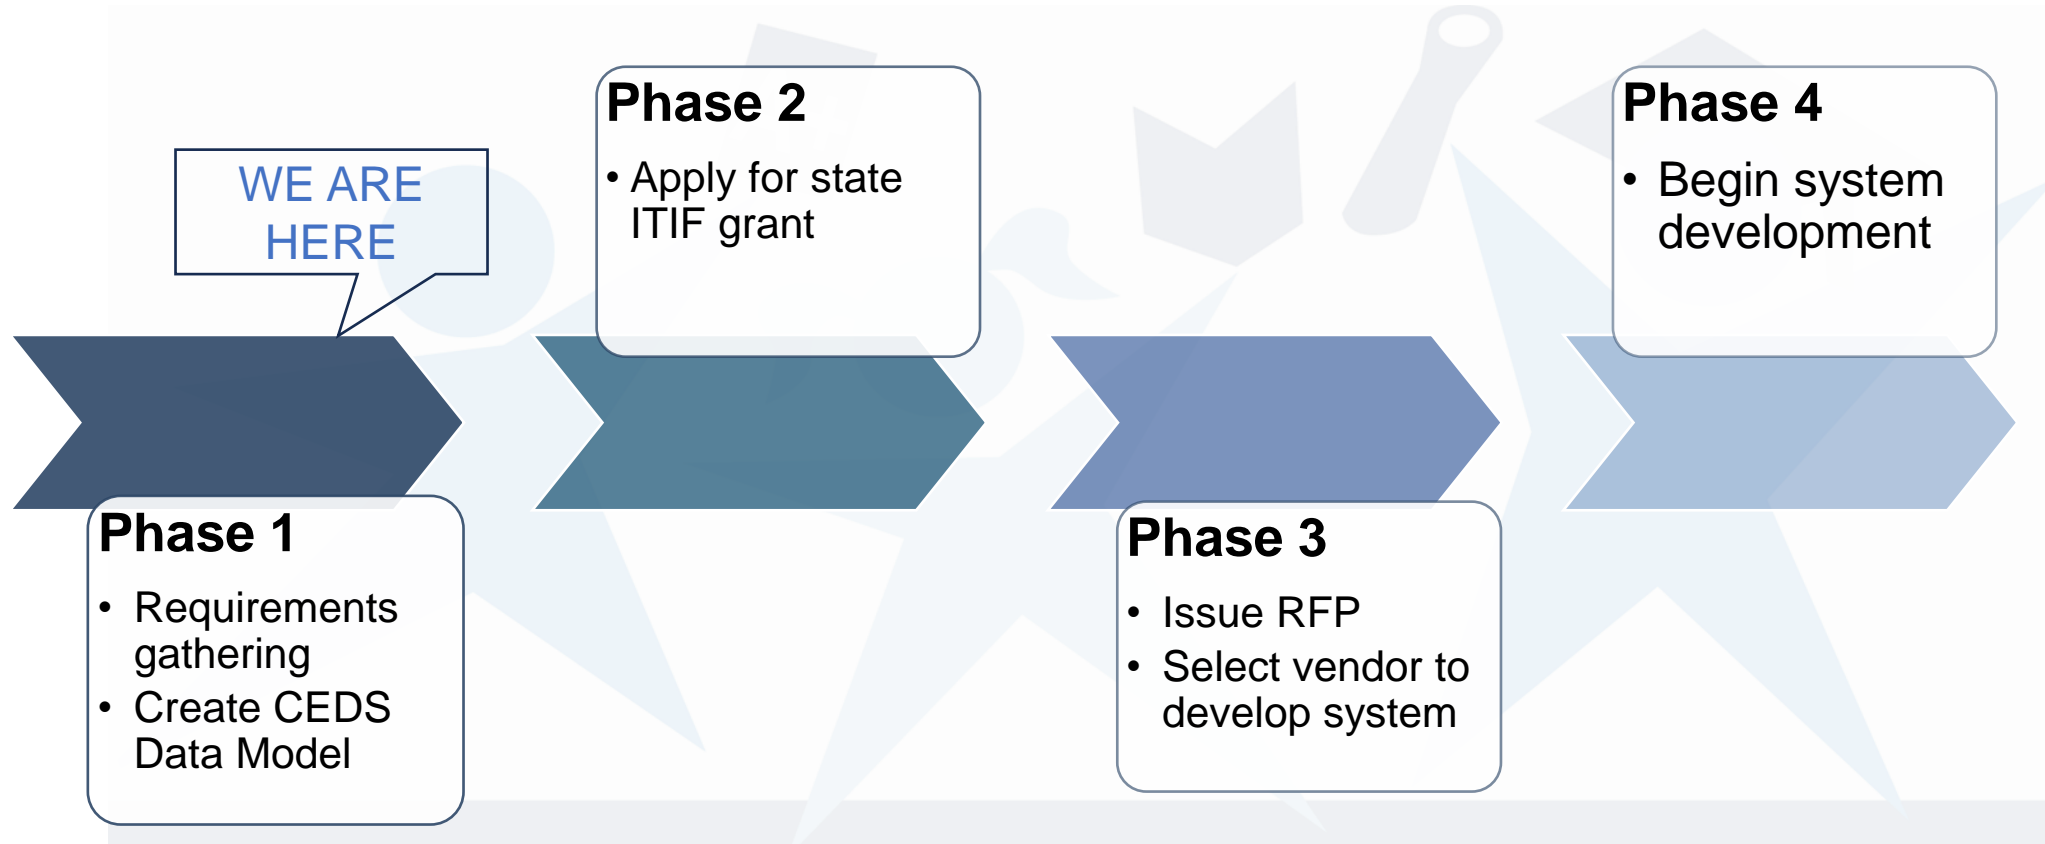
WE ARE HERE

Phase 1

- Requirements gathering
- Create CEDS Data Model

Phase 2

- Apply for state ITIF grant

Phase 3

- Issue RFP
- Select vendor to develop system

Phase 4

- Begin system development